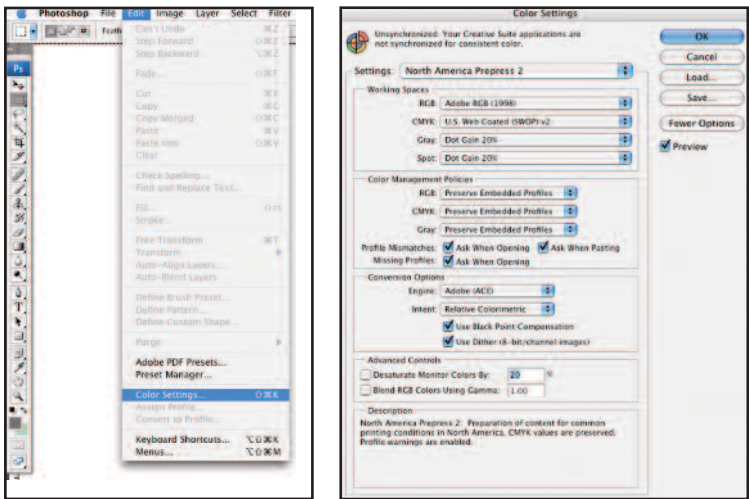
Photoshop File Edit Image Layer Select Filter

Feath

Ps

Can't Undo ⌘Z
Step Forward ⇧⌘Z
Step Backward ⌥⌘Z

Fade... ⇧⌘F

Cut ⌘X
Copy ⌘C
Copy Merged ⇧⌘C
Paste ⌘V
Paste Into ⇧⌘V
Clear

Check Spelling...
Find and Replace Text...

Fill... ⇧F5
Stroke...

Free Transform ⌘T
Transform
Auto-Align Layers...
Auto-Blend Layers

Define Brush Preset...
Define Pattern...
Define Custom Shape...

Purge

Adobe PDF Presets...
Preset Manager...

Color Settings... ⇧⌘K
Assign Profile...
Convert to Profile...

Keyboard Shortcuts... ⌥⇧⌘K
Menus... ⌥⇧⌘M

Color Settings

Unsynchronized: Your Creative Suite applications are not synchronized for consistent color.

Settings: North America Prepress 2

Working Spaces
RGB: Adobe RGB (1998)
CMYK: U.S. Web Coated (SWOP) v2
Gray: Dot Gain 20%
Spot: Dot Gain 20%

Color Management Policies
RGB: Preserve Embedded Profiles
CMYK: Preserve Embedded Profiles
Gray: Preserve Embedded Profiles
Profile Mismatches: Ask When Opening Ask When Pasting
Missing Profiles: Ask When Opening

Conversion Options
Engine: Adobe (ACE)
Intent: Relative Colorimetric
Use Black Point Compensation
Use Dither (8-bit/channel images)

Advanced Controls
Desaturate Monitor Colors By: 20 %
Blend RGB Colors Using Gamma: 1.00

Description
North America Prepress 2: Preparation of content for common printing conditions in North America. CMYK values are preserved. Profile warnings are enabled.

OK
Cancel
Load...
Save...
Fewer Options
Preview